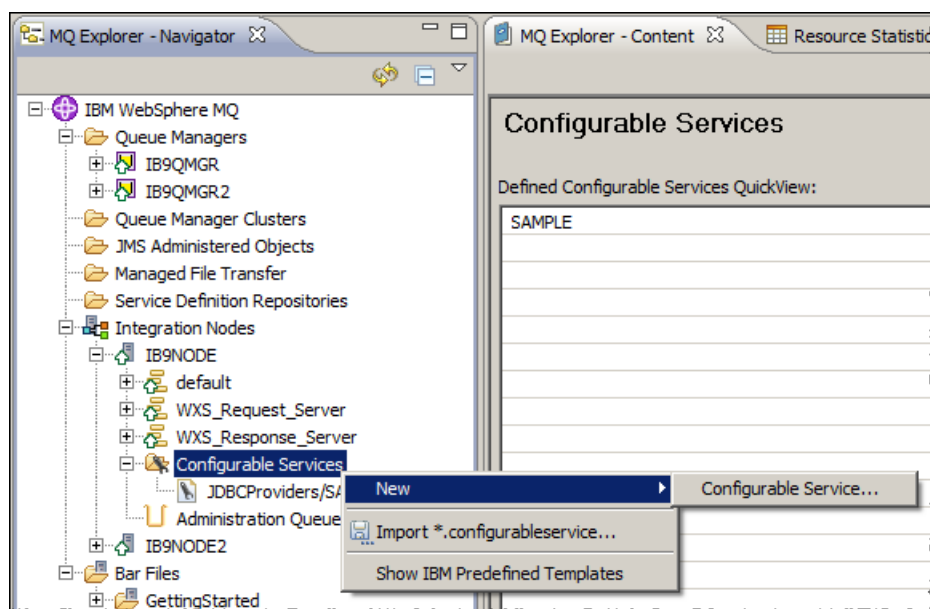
MQ Explorer - Navigator
IBM WebSphere MQ
Queue Managers
IB9QMGR
IB9QMGR2
Queue Manager Clusters
JMS Administered Objects
Managed File Transfer
Service Definition Repositories
Integration Nodes
IB9NODE
default
WXS_Request_Server
WXS_Response_Server
Configurable Services
JDBCProviders/SA
Administration Queue
IB9NODE2
Bar Files
GettingStarted

New
Configurable Service...
Import *.configurableservice...
Show IBM Predefined Templates

MQ Explorer - Content
Resource Statistic
Configurable Services
Defined Configurable Services QuickView:
SAMPLE